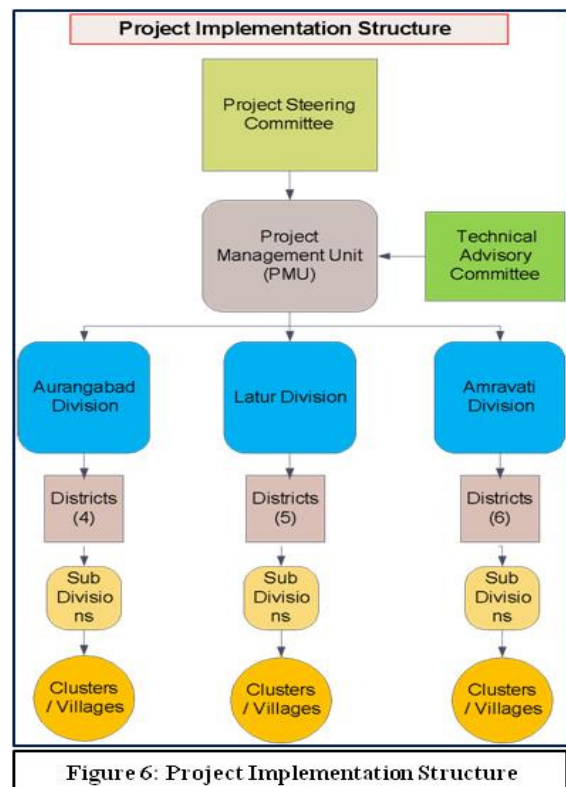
Project Implementation Structure

Project Steering Committee

Project Management Unit (PMU)

Technical Advisory Committee

Aurangabad Division

Latur Division

Amravati Division

Districts (4)

Districts (5)

Districts (6)

Sub Divisio ns

Sub Divisio ns

Sub Divisio ns

Clusters / Villages

Clusters / Villages

Clusters / Villages

Figure 6: Project Implementation Structure